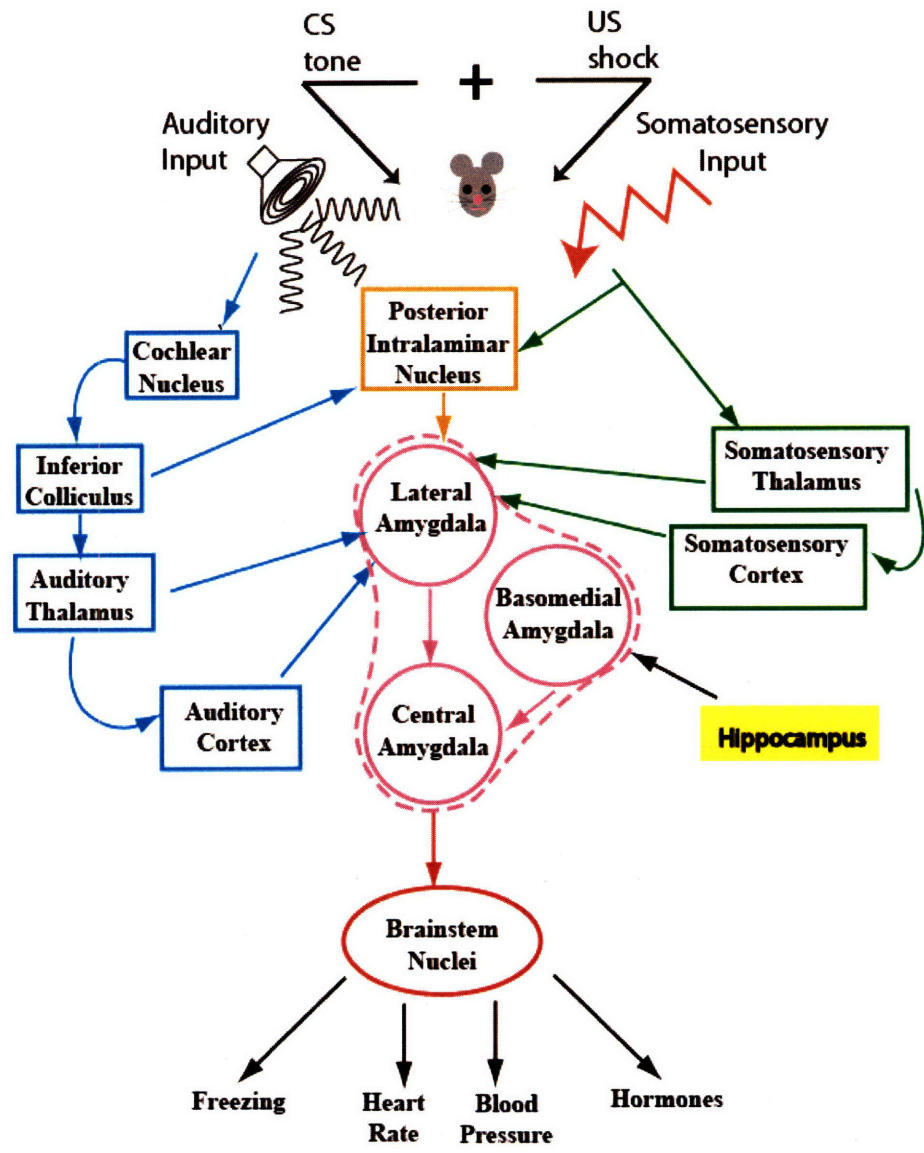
CS tone

+

US shock

Auditory Input

Somatosensory Input

Posterior Intralaminar Nucleus

Cochlear Nucleus

Inferior Colliculus

Auditory Thalamus

Auditory Cortex

Lateral Amygdala

Basomedial Amygdala

Central Amygdala

Somatosensory Thalamus

Somatosensory Cortex

Hippocampus

Brainstem Nuclei

Freezing

Heart Rate

Blood Pressure

Hormones